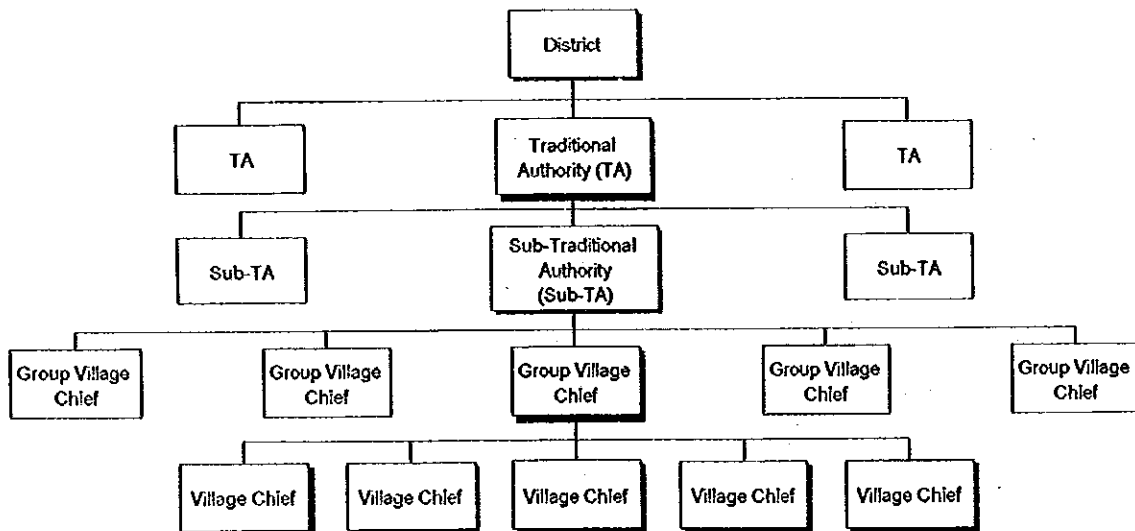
District

TA

Traditional Authority (TA)

TA

Sub-TA

Sub-Traditional Authority (Sub-TA)

Sub-TA

Group Village Chief

Group Village Chief

Group Village Chief

Group Village Chief

Group Village Chief

Village Chief

Village Chief

Village Chief

Village Chief

Village Chief